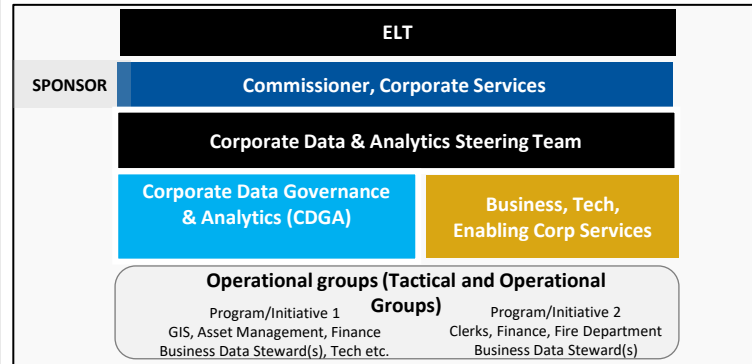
ELT

SPONSOR

Commissioner, Corporate Services

Corporate Data & Analytics Steering Team

Corporate Data Governance & Analytics (CDGA)

Business, Tech, Enabling Corp Services

Operational groups (Tactical and Operational Groups)

Program/Initiative 1
GIS, Asset Management, Finance
Business Data Steward(s), Tech etc.

Program/Initiative 2
Clerks, Finance, Fire Department
Business Data Steward(s)